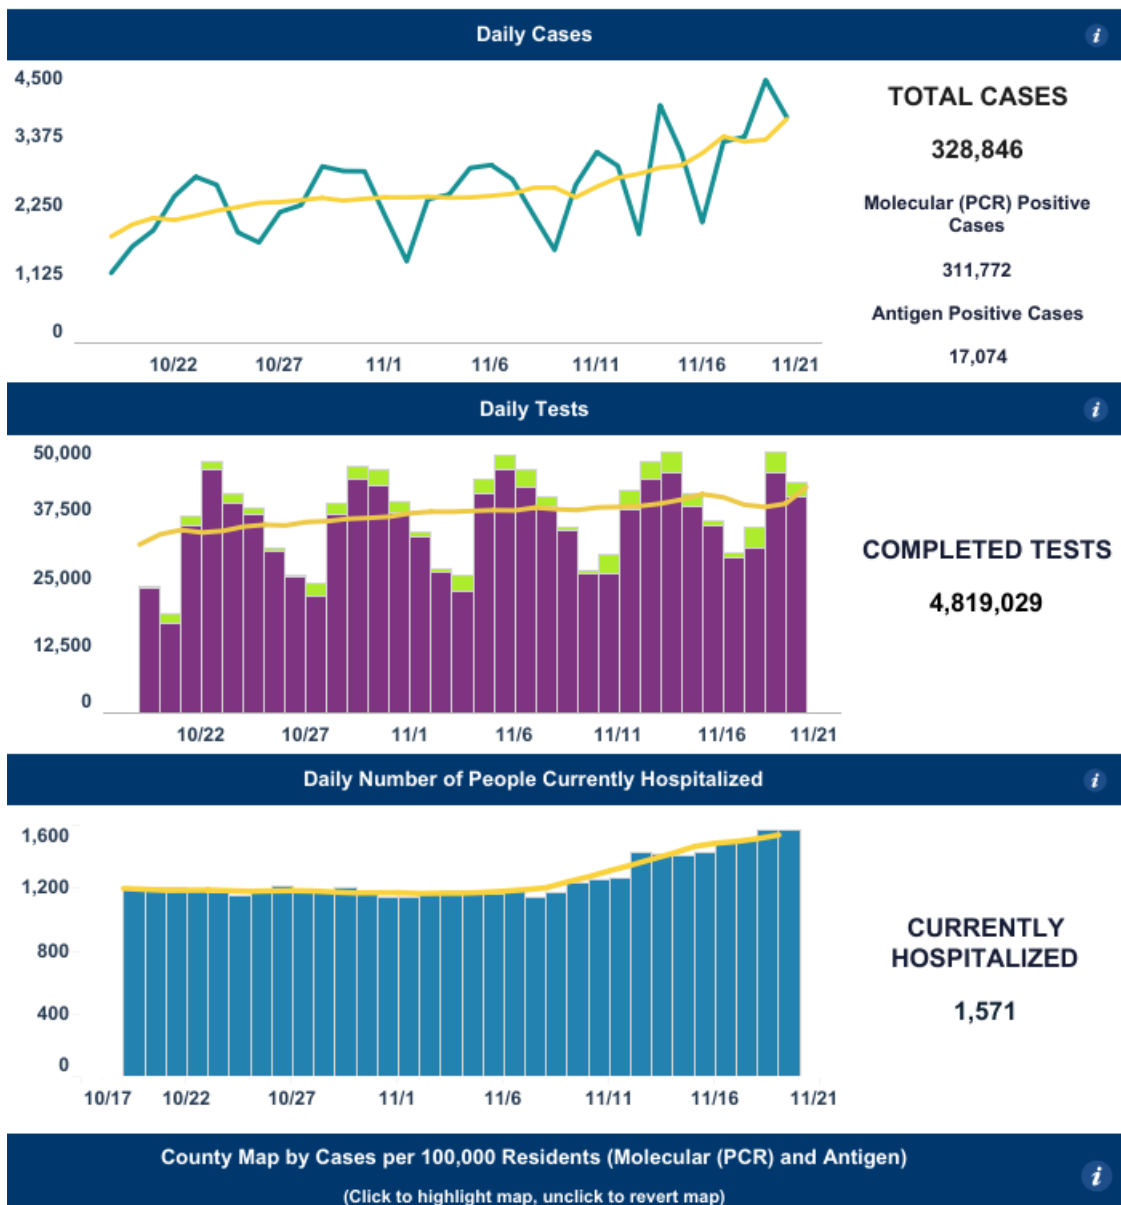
Daily Cases

i

4,500
3,375
2,250
1,125
0

10/22 10/27 11/1 11/6 11/11 11/16 11/21

TOTAL CASES

328,846

Molecular (PCR) Positive Cases

311,772

Antigen Positive Cases

17,074

Daily Tests

i

50,000
37,500
25,000
12,500
0

10/22 10/27 11/1 11/6 11/11 11/16 11/21

COMPLETED TESTS

4,819,029

Daily Number of People Currently Hospitalized

i

1,600
1,200
800
400
0

10/17 10/22 10/27 11/1 11/6 11/11 11/16 11/21

CURRENTLY HOSPITALIZED

1,571

County Map by Cases per 100,000 Residents (Molecular (PCR) and Antigen)

(Click to highlight map, unclick to revert map)

i